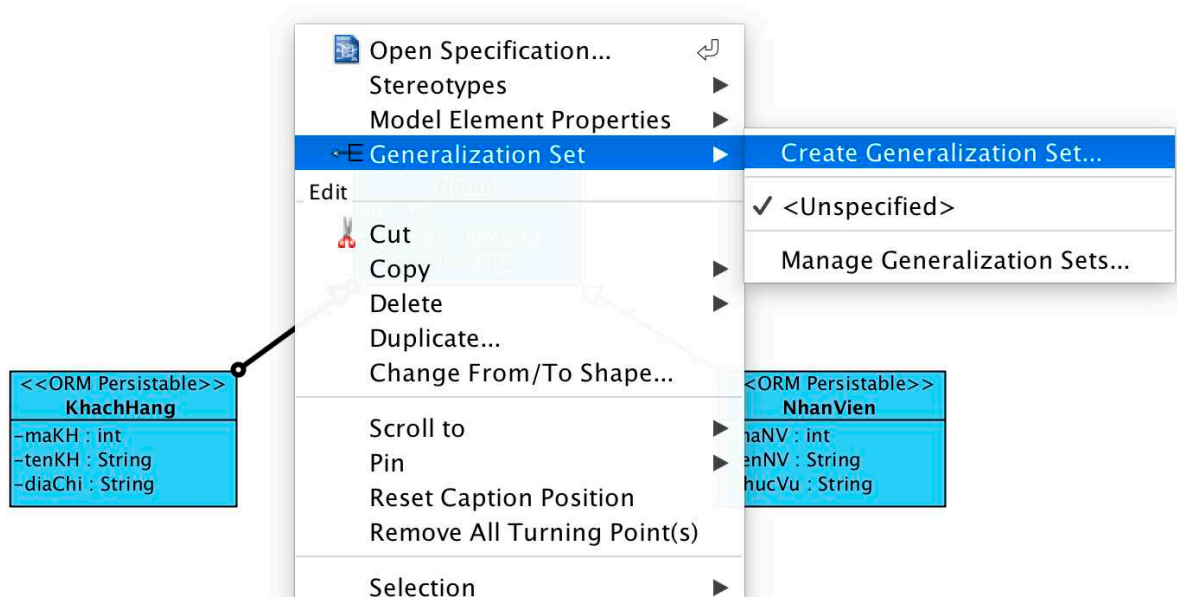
Open Specification...
Stereotypes
Model Element Properties
Generalization Set
Create Generalization Set...
✓ <Unspecified>
Manage Generalization Sets...
Edit
Cut
Copy
Delete
Duplicate...
Change From/To Shape...
Scroll to
Pin
Reset Caption Position
Remove All Turning Point(s)
Selection

<<ORM Persistable>>
KhachHang
-maKH : int
-tenKH : String
-diaChi : String

<<ORM Persistable>>
NhanVien
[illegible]naNV : int
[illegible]enNV : String
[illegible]hucVu : String